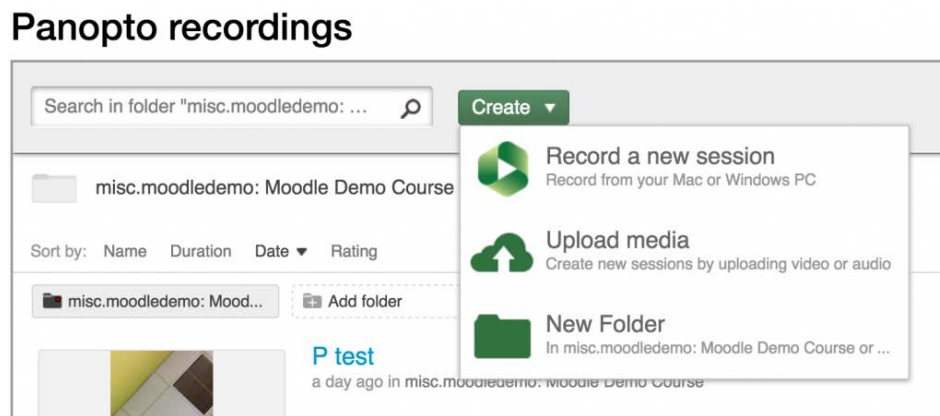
Panopto recordings

Search in folder "misc.moodledemo: ...

Create ▼

misc.moodledemo: Moodle Demo Course

Sort by: Name Duration Date ▼ Rating

misc.moodledemo: Mood...

Add folder

P test

a day ago in misc.moodledemo: Moodle Demo Course

Record a new session
Record from your Mac or Windows PC

Upload media
Create new sessions by uploading video or audio

New Folder
In misc.moodledemo: Moodle Demo Course or ...